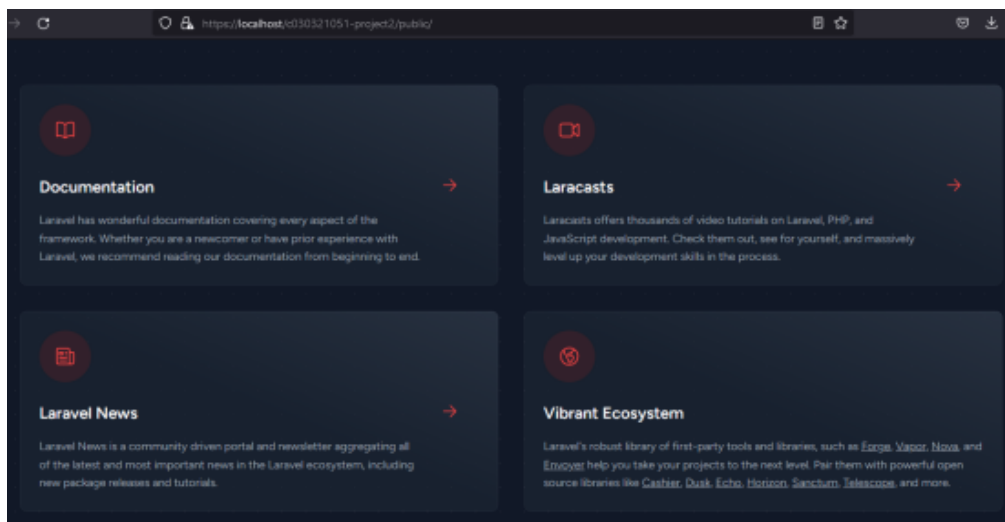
https://localhost/c030321051-project2/public/

Documentation

Laravel has wonderful documentation covering every aspect of the framework. Whether you are a newcomer or have prior experience with Laravel, we recommend reading our documentation from beginning to end.

Laracasts

Laracasts offers thousands of video tutorials on Laravel, PHP, and JavaScript development. Check them out, see for yourself, and massively level up your development skills in the process.

Laravel News

Laravel News is a community driven portal and newsletter aggregating all of the latest and most important news in the Laravel ecosystem, including new package releases and tutorials.

Vibrant Ecosystem

Laravel's robust library of first-party tools and libraries, such as Forge, Vapor, Nova, and Envoyer help you take your projects to the next level. Pair them with powerful open source libraries like Cashier, Dusk, Echo, Horizon, Sanctum, Telescope, and more.